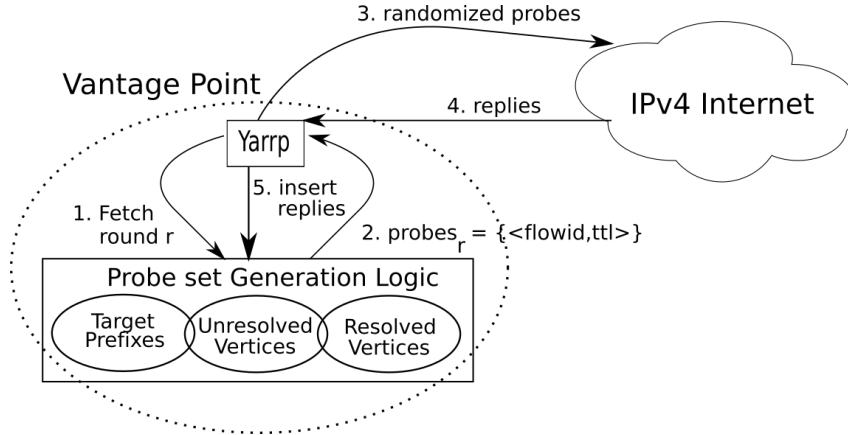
3. randomized probes

Vantage Point

IPv4 Internet

4. replies

Yarrp

1. Fetch round r

5. insert replies

2. probes$_r$ = {<flowid,ttl>}

Probe set Generation Logic

Target Prefixes

Unresolved Vertices

Resolved Vertices